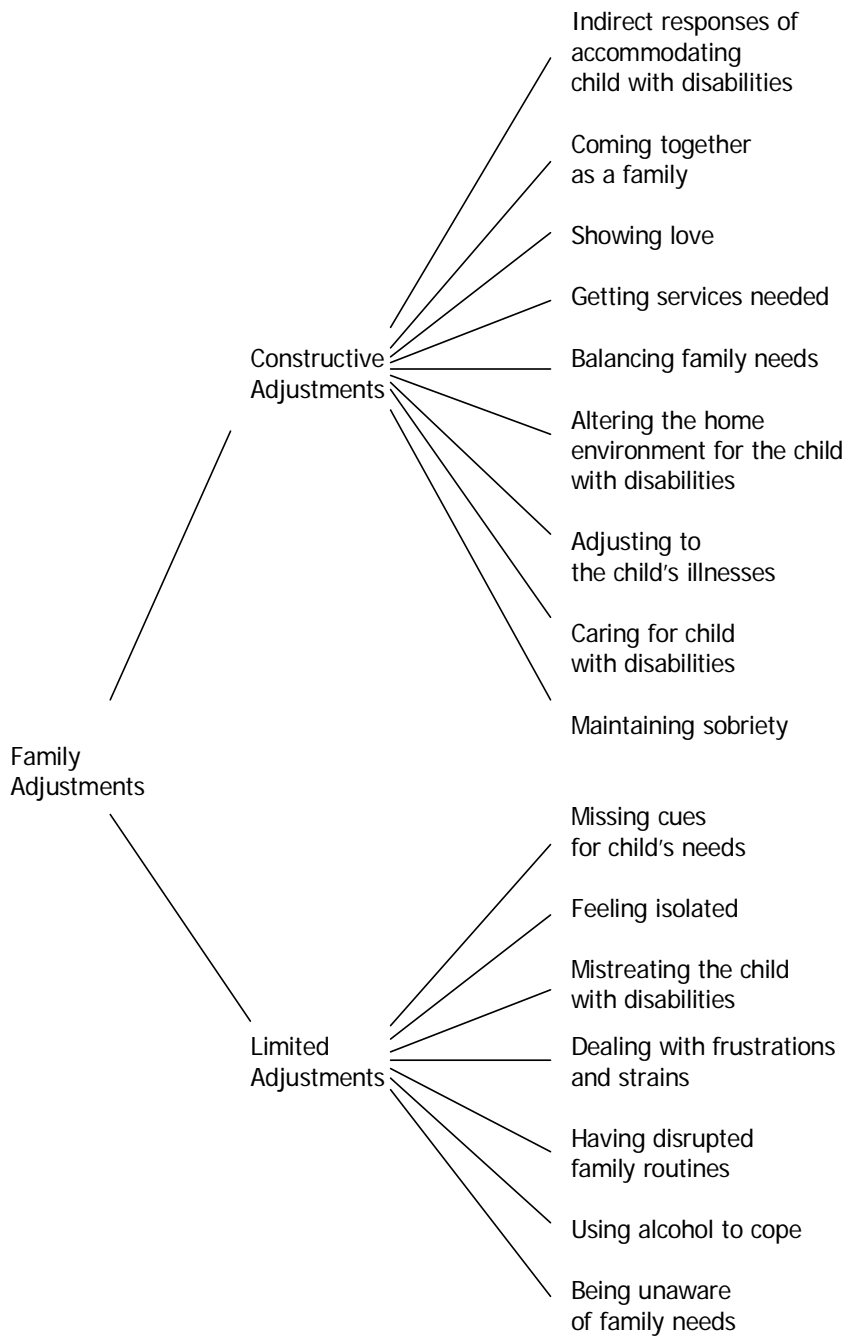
Family Adjustments

Constructive Adjustments

Indirect responses of accommodating child with disabilities

Coming together as a family

Showing love

Getting services needed

Balancing family needs

Altering the home environment for the child with disabilities

Adjusting to the child's illnesses

Caring for child with disabilities

Maintaining sobriety

Limited Adjustments

Missing cues for child's needs

Feeling isolated

Mistreating the child with disabilities

Dealing with frustrations and strains

Having disrupted family routines

Using alcohol to cope

Being unaware of family needs